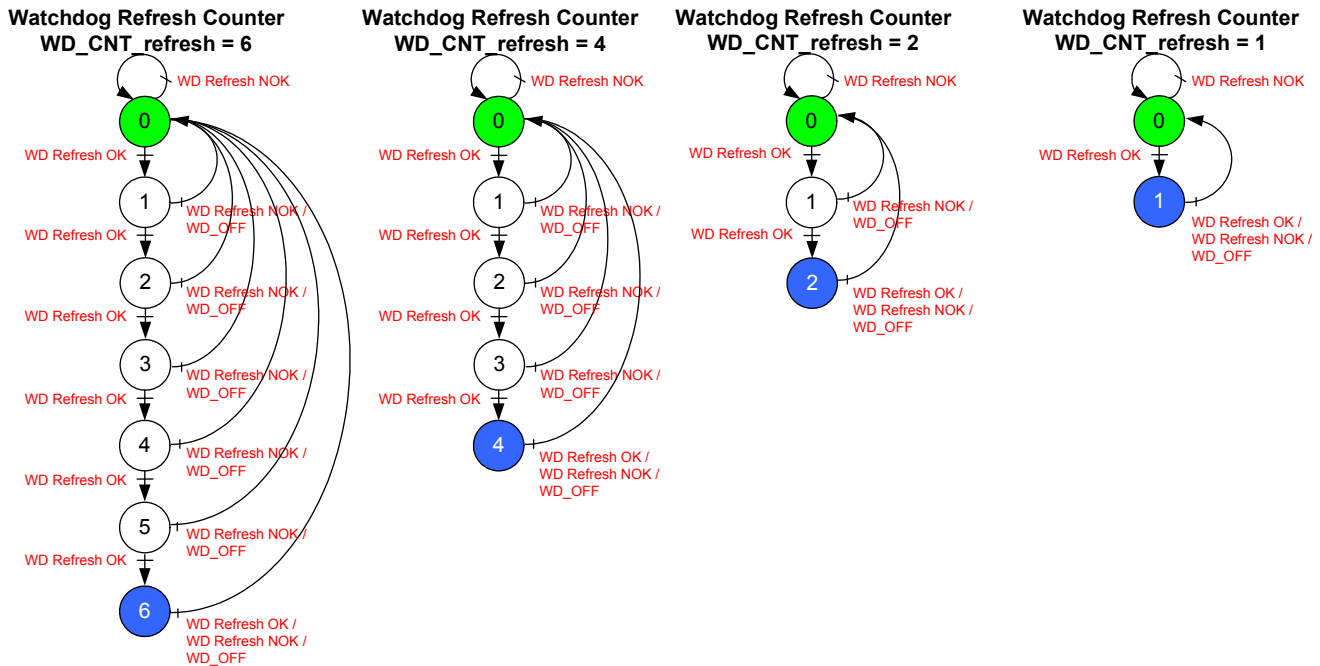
Watchdog Refresh Counter
WD_CNT_refresh = 6

WD Refresh NOK
0
WD Refresh OK
1
WD Refresh NOK / WD_OFF
WD Refresh OK
2
WD Refresh NOK / WD_OFF
WD Refresh OK
3
WD Refresh NOK / WD_OFF
WD Refresh OK
4
WD Refresh NOK / WD_OFF
WD Refresh OK
5
WD Refresh NOK / WD_OFF
WD Refresh OK
6
WD Refresh OK / WD Refresh NOK / WD_OFF

Watchdog Refresh Counter
WD_CNT_refresh = 4

WD Refresh NOK
0
WD Refresh OK
1
WD Refresh NOK / WD_OFF
WD Refresh OK
2
WD Refresh NOK / WD_OFF
WD Refresh OK
3
WD Refresh NOK / WD_OFF
WD Refresh OK
4
WD Refresh OK / WD Refresh NOK / WD_OFF

Watchdog Refresh Counter
WD_CNT_refresh = 2

WD Refresh NOK
0
WD Refresh OK
1
WD Refresh NOK / WD_OFF
WD Refresh OK
2
WD Refresh OK / WD Refresh NOK / WD_OFF

Watchdog Refresh Counter
WD_CNT_refresh = 1

WD Refresh NOK
0
WD Refresh OK
1
WD Refresh OK / WD Refresh NOK / WD_OFF